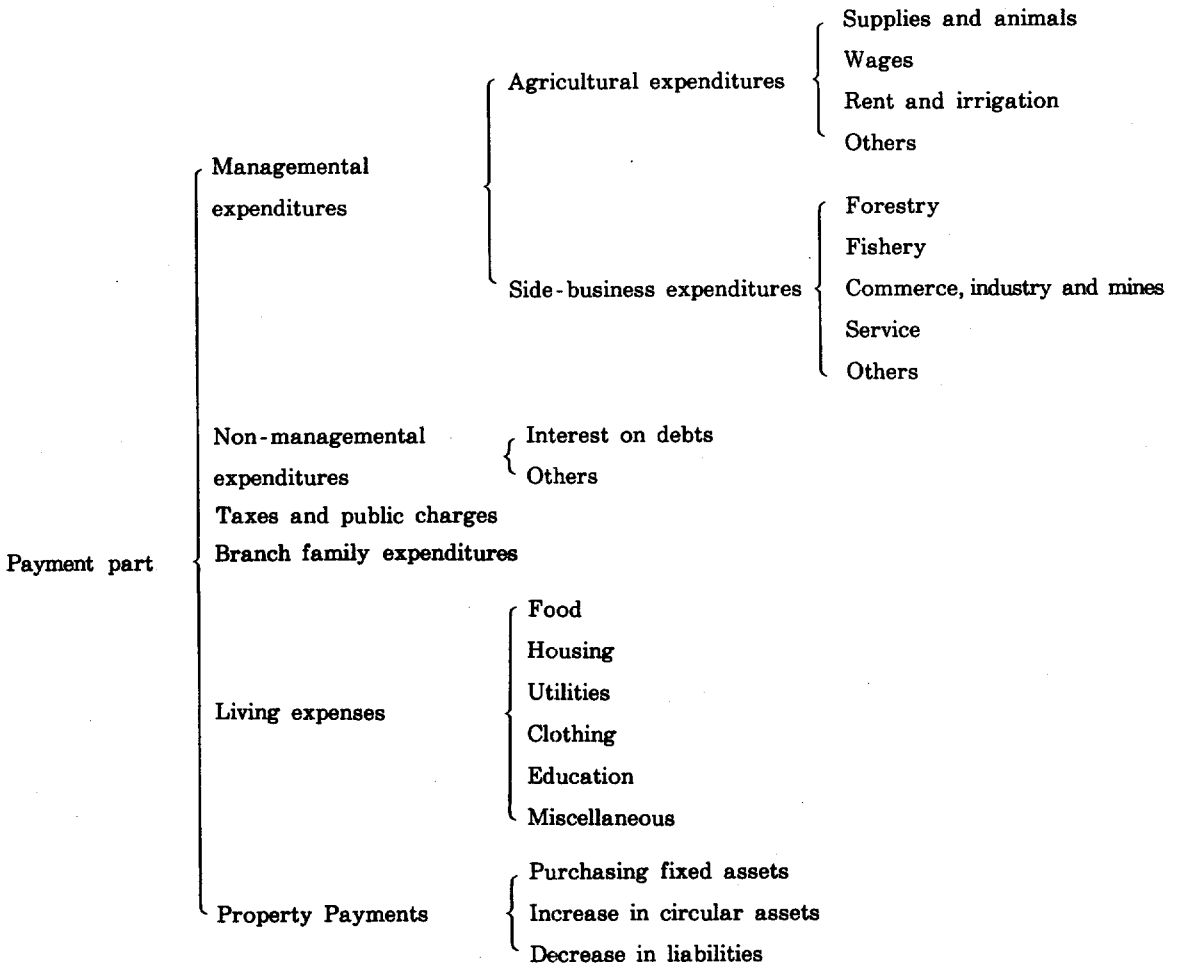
Payment part

Managemental expenditures

Agricultural expenditures

Supplies and animals
Wages
Rent and irrigation
Others

Side-business expenditures

Forestry
Fishery
Commerce, industry and mines
Service
Others

Non-managemental expenditures

Interest on debts
Others

Taxes and public charges
Branch family expenditures

Living expenses

Food
Housing
Utilities
Clothing
Education
Miscellaneous

Property Payments

Purchasing fixed assets
Increase in circular assets
Decrease in liabilities